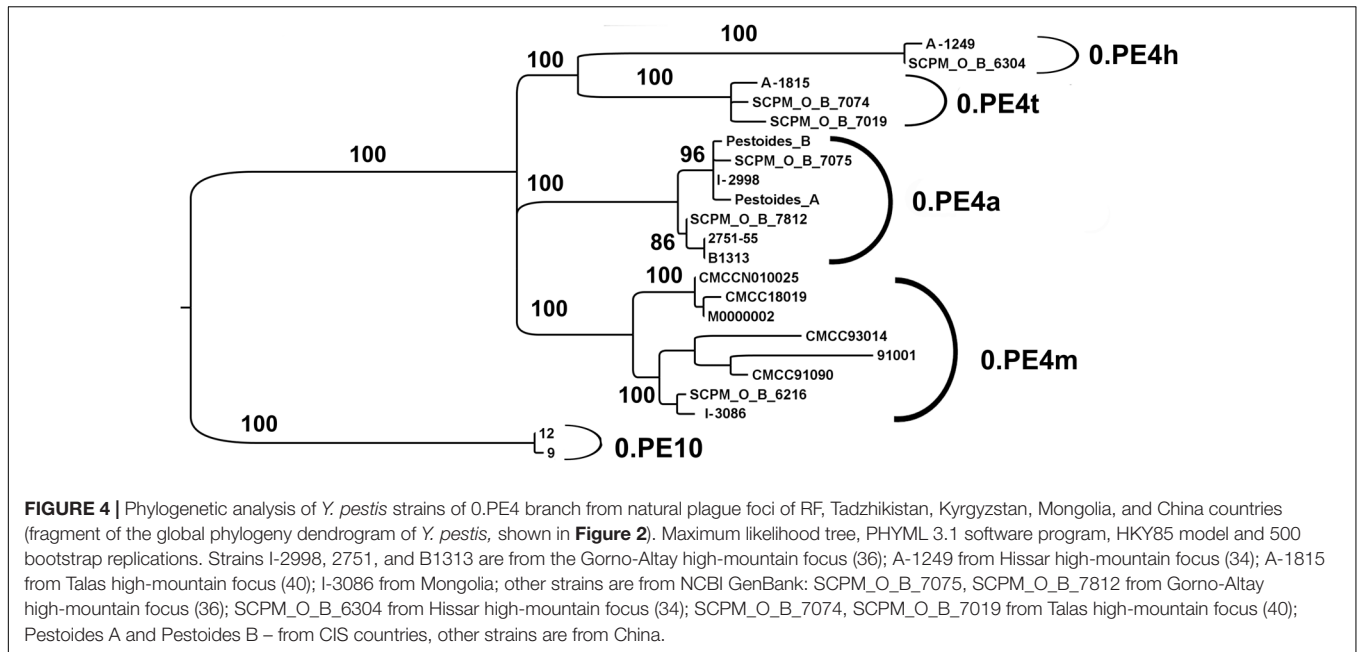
100
100
A-1249
SCPM_O_B_6304
0.PE4h
100
A-1815
SCPM_O_B_7074
SCPM_O_B_7019
0.PE4t
100
Pestoides_B
96
SCPM_O_B_7075
100
I-2998
Pestoides_A
0.PE4a
SCPM_O_B_7812
86
2751-55
B1313
100
CMCCN010025
100
CMCC18019
M0000002
CMCC93014
91001
0.PE4m
CMCC91090
100
SCPM_O_B_6216
I-3086
100
12
9
0.PE10

**FIGURE 4 |** Phylogenetic analysis of *Y. pestis* strains of 0.PE4 branch from natural plague foci of RF, Tadzhikistan, Kyrgyzstan, Mongolia, and China countries (fragment of the global phylogeny dendrogram of *Y. pestis,* shown in **Figure 2**). Maximum likelihood tree, PHYML 3.1 software program, HKY85 model and 500 bootstrap replications. Strains I-2998, 2751, and B1313 are from the Gorno-Altay high-mountain focus (36); A-1249 from Hissar high-mountain focus (34); A-1815 from Talas high-mountain focus (40); I-3086 from Mongolia; other strains are from NCBI GenBank: SCPM_O_B_7075, SCPM_O_B_7812 from Gorno-Altay high-mountain focus (36); SCPM_O_B_6304 from Hissar high-mountain focus (34); SCPM_O_B_7074, SCPM_O_B_7019 from Talas high-mountain focus (40); Pestoides A and Pestoides B – from CIS countries, other strains are from China.